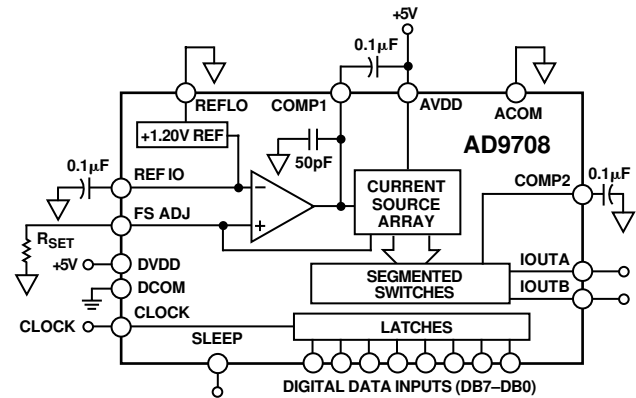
+5V
0.1μF
REFLO
COMP1
AVDD
ACOM
+1.20V REF
AD9708
50pF
0.1μF
REF IO
CURRENT SOURCE ARRAY
COMP2
0.1μF
FS ADJ
$R_{SET}$
+5V
DVDD
DCOM
SEGMENTED SWITCHES
IOUTA
IOUTB
CLOCK
CLOCK
LATCHES
SLEEP
DIGITAL DATA INPUTS (DB7–DB0)